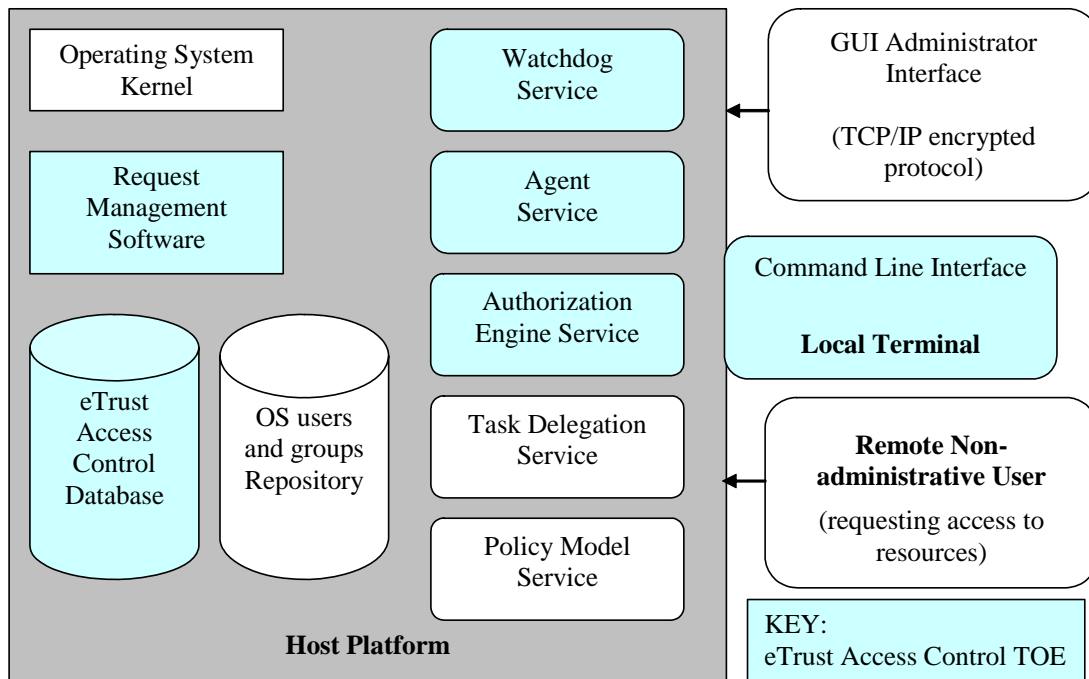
Operating System Kernel

Request Management Software

eTrust Access Control Database

OS users and groups Repository

Watchdog Service

Agent Service

Authorization Engine Service

Task Delegation Service

Policy Model Service

Host Platform

GUI Administrator Interface

(TCP/IP encrypted protocol)

Command Line Interface

Local Terminal

Remote Non-administrative User

(requesting access to resources)

KEY:
eTrust Access Control TOE